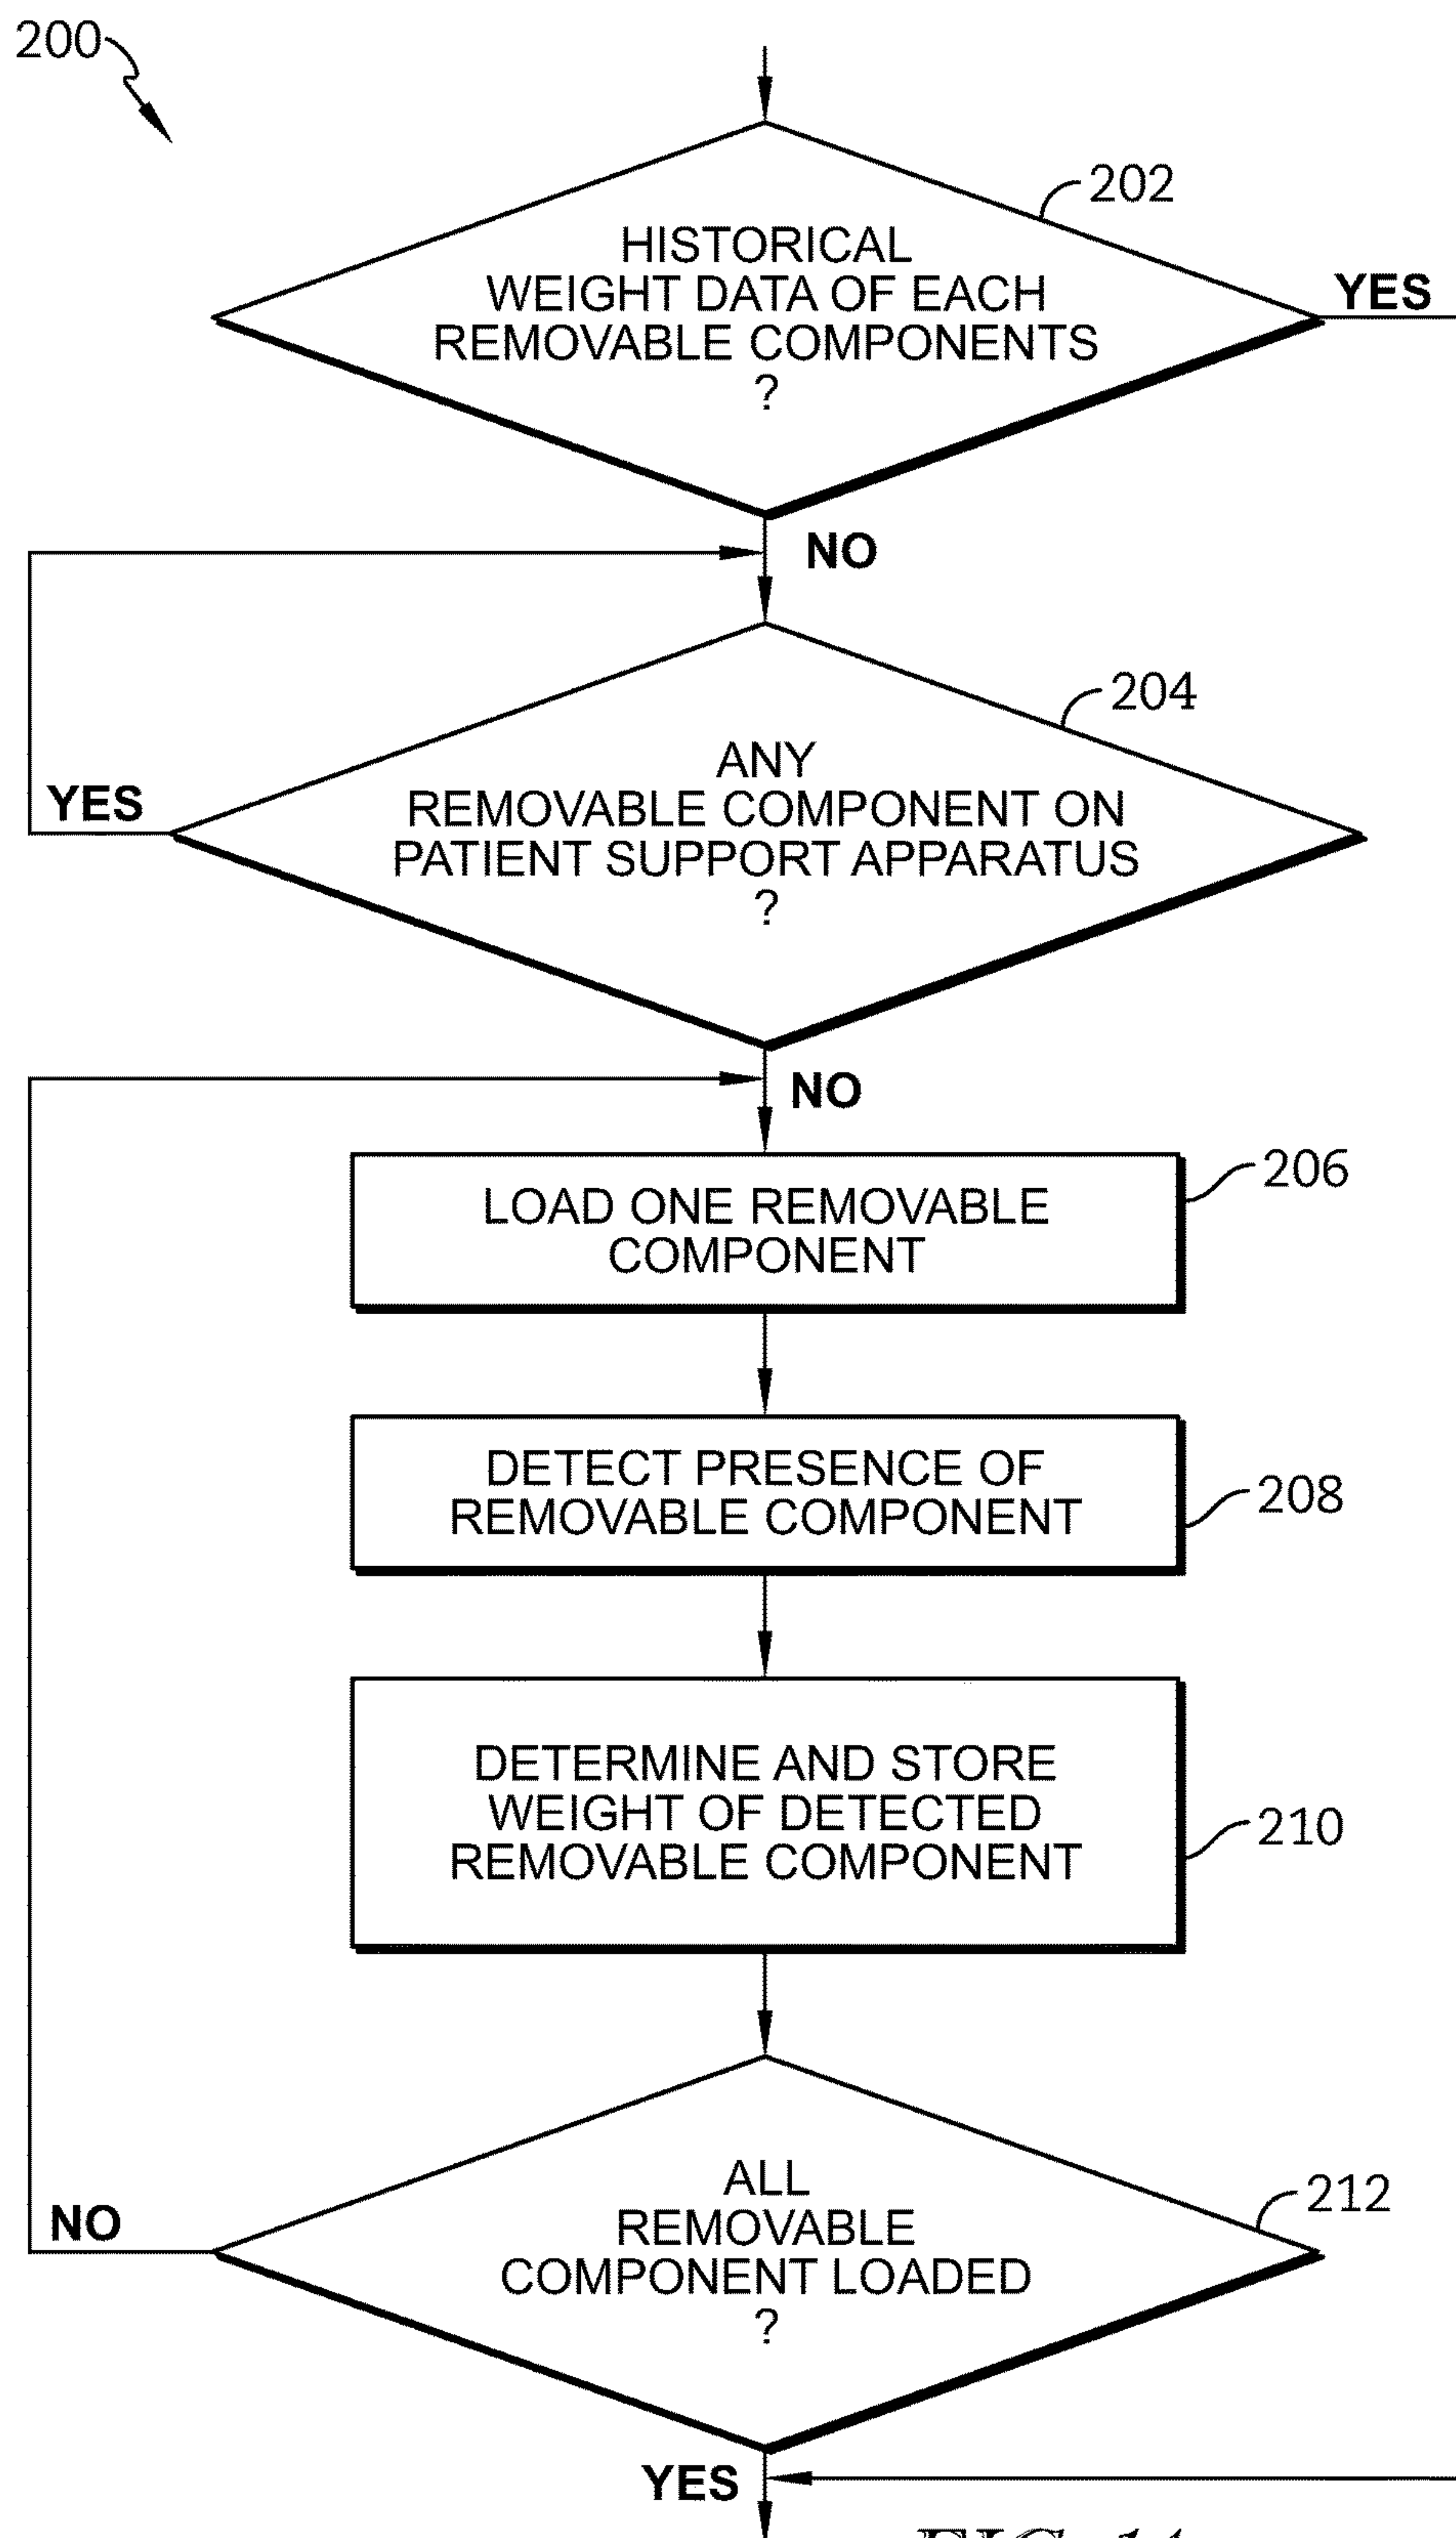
200

202

HISTORICAL WEIGHT DATA OF EACH REMOVABLE COMPONENTS ?

YES

NO

204

ANY REMOVABLE COMPONENT ON PATIENT SUPPORT APPARATUS ?

YES

NO

206

LOAD ONE REMOVABLE COMPONENT

DETECT PRESENCE OF REMOVABLE COMPONENT

208

DETERMINE AND STORE WEIGHT OF DETECTED REMOVABLE COMPONENT

210

ALL REMOVABLE COMPONENT LOADED ?

212

NO

YES

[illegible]